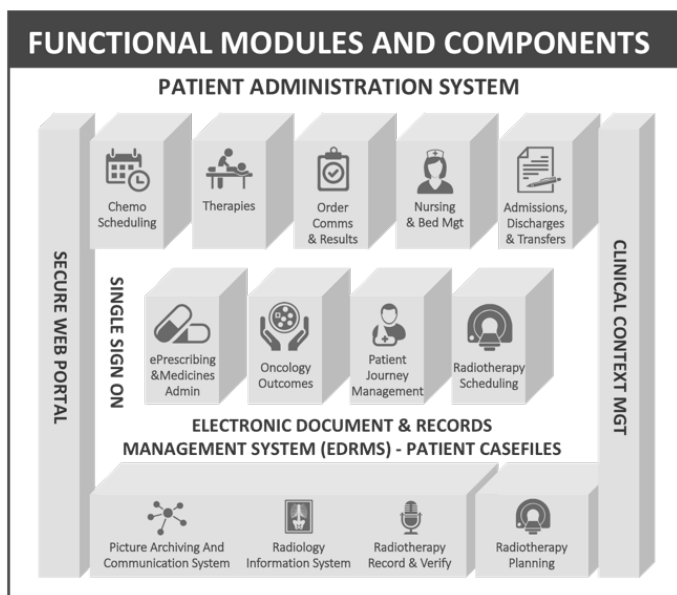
FUNCTIONAL MODULES AND COMPONENTS

PATIENT ADMINISTRATION SYSTEM

SECURE WEB PORTAL

Chemo Scheduling

Therapies

Order Comms & Results

Nursing & Bed Mgt

Admissions, Discharges & Transfers

CLINICAL CONTEXT MGT

SINGLE SIGN ON

ePrescribing &Medicines Admin

Oncology Outcomes

Patient Journey Management

Radiotherapy Scheduling

ELECTRONIC DOCUMENT & RECORDS MANAGEMENT SYSTEM (EDRMS) - PATIENT CASEFILES

Picture Archiving And Communication System

Radiology Information System

Radiotherapy Record & Verify

Radiotherapy Planning